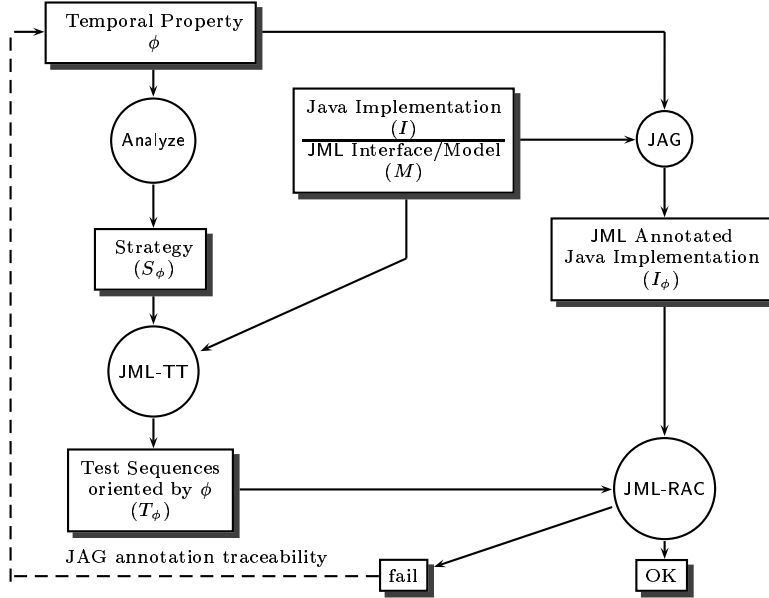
Temporal Property
$\phi$

Analyze

Java Implementation
$(I)$
JML Interface/Model
$(M)$

JAG

Strategy
$(S_\phi)$

JML Annotated
Java Implementation
$(I_\phi)$

JML-TT

Test Sequences
oriented by $\phi$
$(T_\phi)$

JML-RAC

JAG annotation traceability

fail

OK